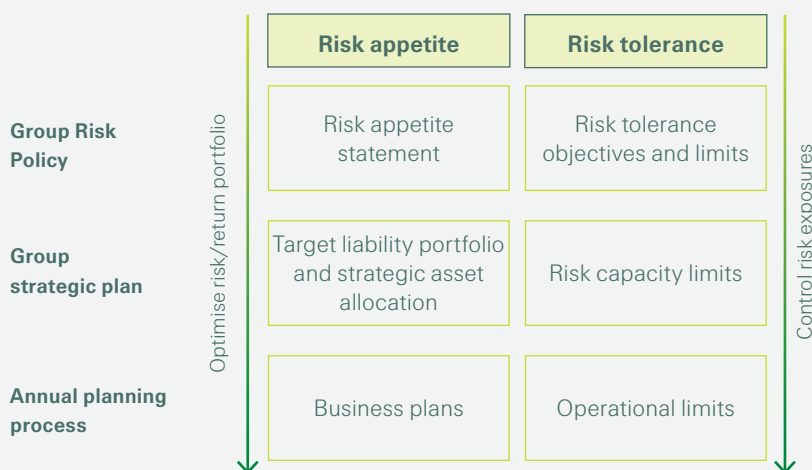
| | Risk appetite | Risk tolerance |
|---|---|---|
| Group Risk Policy | Risk appetite statement | Risk tolerance objectives and limits |
| Group strategic plan | Target liability portfolio and strategic asset allocation | Risk capacity limits |
| Annual planning process | Business plans | Operational limits |

Optimise risk/return portfolio

Control risk exposures